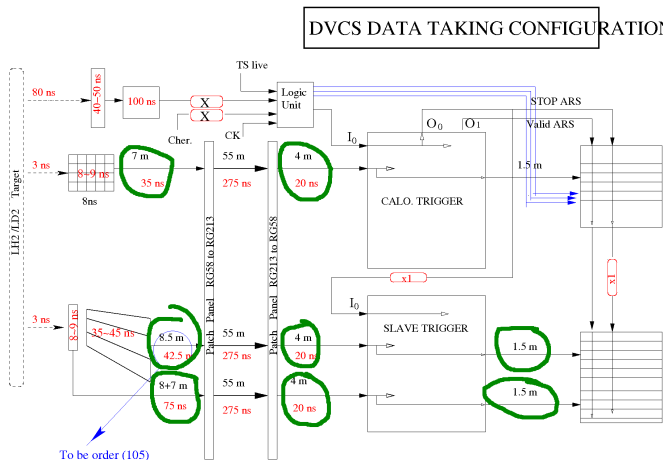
DVCS DATA TAKING CONFIGURATION

TS live

80 ns

40–50 ns

100 ns

X

X

Logic Unit

Cher.

CK

STOP ARS

$O_0$

$O_1$

Valid ARS

$I_0$

LH2 / LD2 Target

3 ns

8–9 ns

8ns

7 m

35 ns

55 m

275 ns

4 m

20 ns

1.5 m

Patch Panel RG58 to RG213

Patch Panel RG213 to RG58

CALO. TRIGGER

x1

x1

$I_0$

3 ns

8–9 ns

35–45 ns

8.5 m

42.5 ns

55 m

275 ns

4 m

20 ns

SLAVE TRIGGER

1.5 m

8+7 m

75 ns

55 m

275 ns

4 m

20 ns

1.5 m

To be order (105)